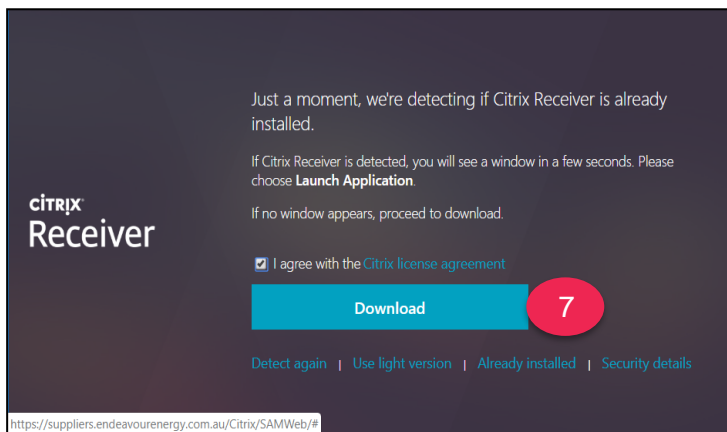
CiTRIX
Receiver

Just a moment, we're detecting if Citrix Receiver is already installed.

If Citrix Receiver is detected, you will see a window in a few seconds. Please choose **Launch Application**.

If no window appears, proceed to download.

I agree with the Citrix license agreement

Download

7

Detect again | Use light version | Already installed | Security details

https://suppliers.endeavourenergy.com.au/Citrix/SAMWeb/#